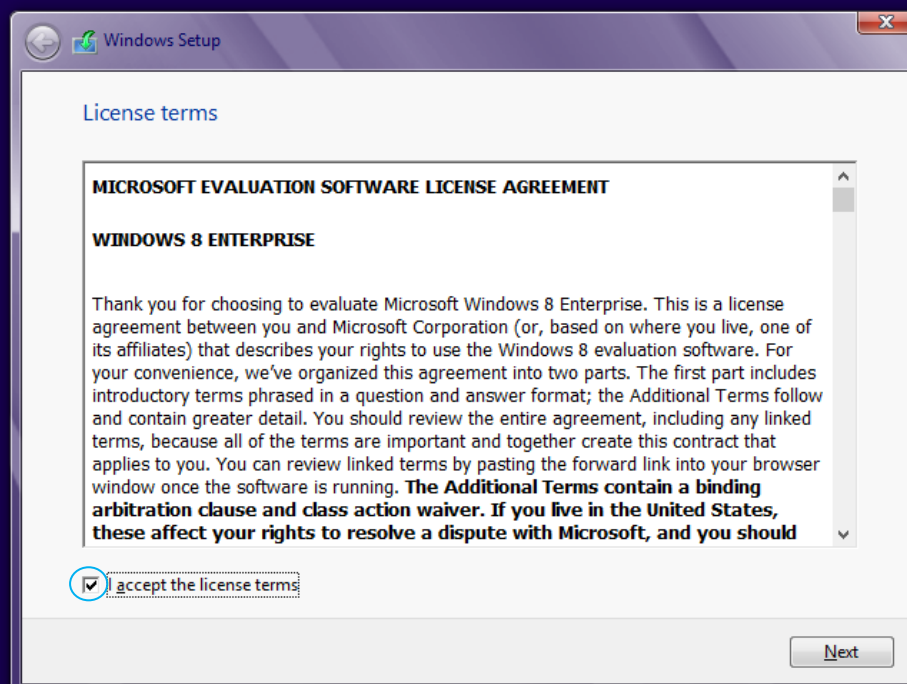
Windows Setup

License terms

**MICROSOFT EVALUATION SOFTWARE LICENSE AGREEMENT**

**WINDOWS 8 ENTERPRISE**

Thank you for choosing to evaluate Microsoft Windows 8 Enterprise. This is a license agreement between you and Microsoft Corporation (or, based on where you live, one of its affiliates) that describes your rights to use the Windows 8 evaluation software. For your convenience, we've organized this agreement into two parts. The first part includes introductory terms phrased in a question and answer format; the Additional Terms follow and contain greater detail. You should review the entire agreement, including any linked terms, because all of the terms are important and together create this contract that applies to you. You can review linked terms by pasting the forward link into your browser window once the software is running. **The Additional Terms contain a binding arbitration clause and class action waiver. If you live in the United States, these affect your rights to resolve a dispute with Microsoft, and you should**

I accept the license terms

Next